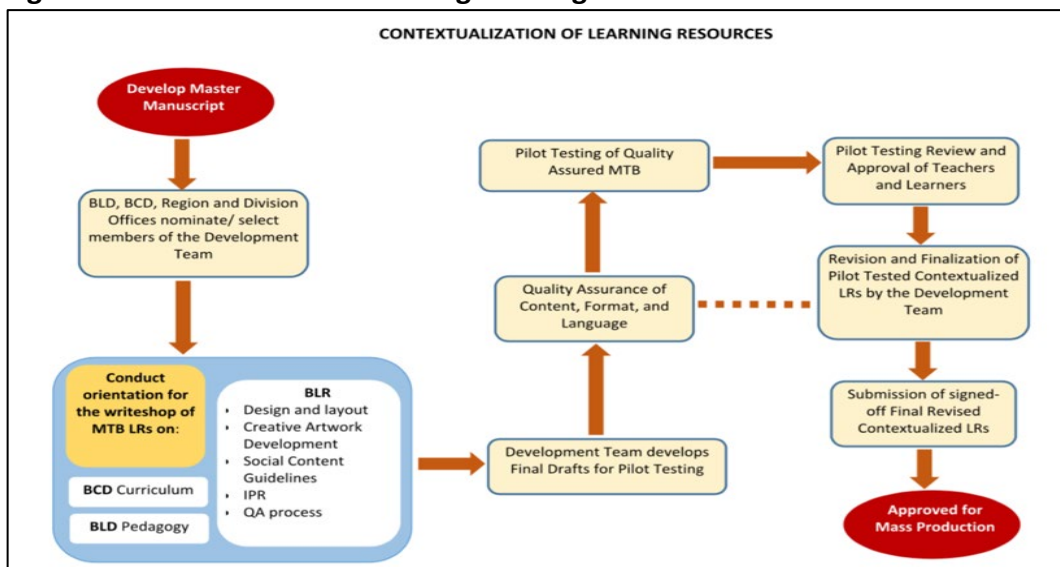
CONTEXTUALIZATION OF LEARNING RESOURCES

Develop Master Manuscript

BLD, BCD, Region and Division Offices nominate/ select members of the Development Team

Conduct orientation for the writeshop of MTB LRs on:

BCD Curriculum

BLD Pedagogy

BLR
- Design and layout
- Creative Artwork Development
- Social Content Guidelines
- IPR
- QA process

Development Team develops Final Drafts for Pilot Testing

Quality Assurance of Content, Format, and Language

Pilot Testing of Quality Assured MTB

Pilot Testing Review and Approval of Teachers and Learners

Revision and Finalization of Pilot Tested Contextualized LRs by the Development Team

Submission of signed-off Final Revised Contextualized LRs

Approved for Mass Production